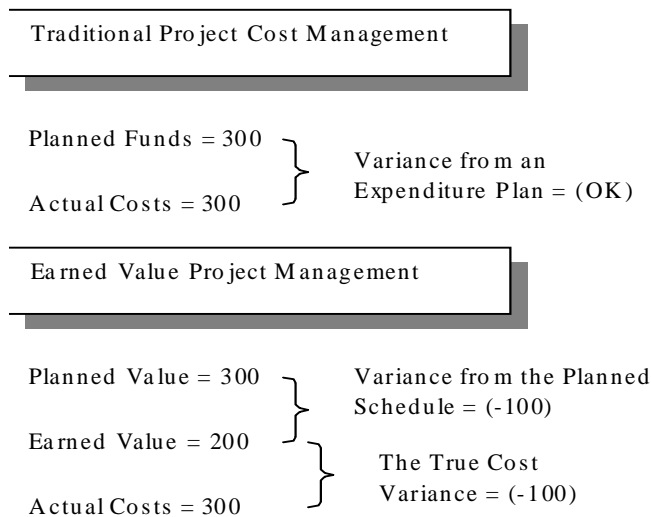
Traditional Project Cost Management

Planned Funds = 300

Actual Costs = 300

Variance from an Expenditure Plan = (OK)

Earned Value Project Management

Planned Value = 300

Earned Value = 200

Actual Costs = 300

Variance from the Planned Schedule = (-100)

The True Cost Variance = (-100)